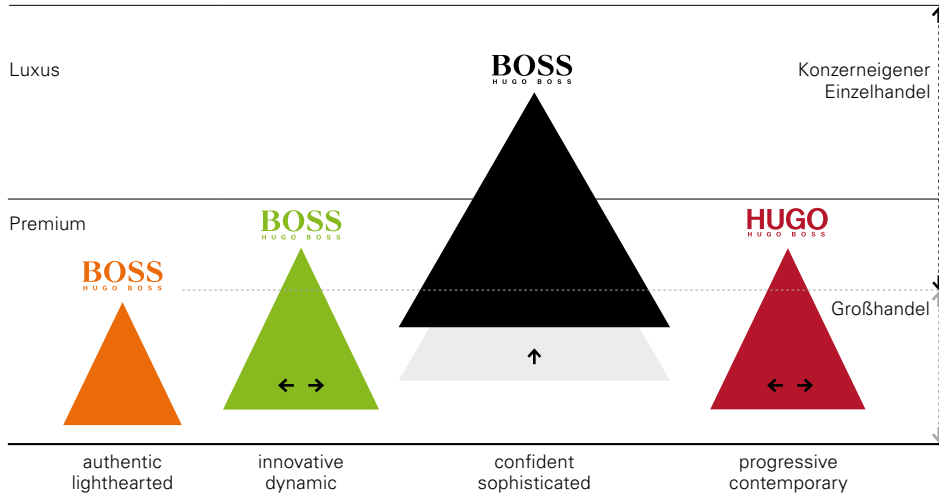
Luxus

BOSS
HUGO BOSS

Konzerneigener Einzelhandel

Premium

BOSS
HUGO BOSS

BOSS
HUGO BOSS

HUGO
HUGO BOSS

Großhandel

← →

↑

← →

authentic lighthearted

innovative dynamic

confident sophisticated

progressive contemporary